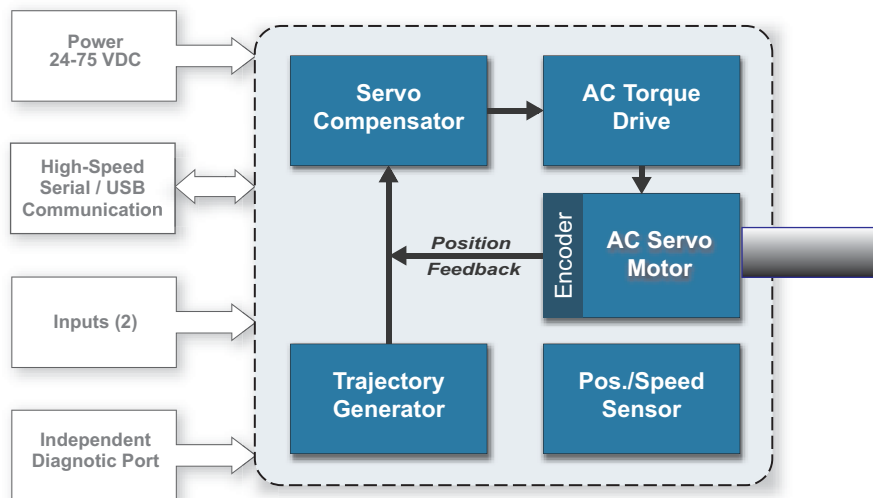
Power
24-75 VDC

High-Speed
Serial / USB
Communication

Inputs (2)

Independent
Diagnotic Port

Servo
Compensator

AC Torque
Drive

Position
Feedback

Encoder

AC Servo
Motor

Trajectory
Generator

Pos./Speed
Sensor